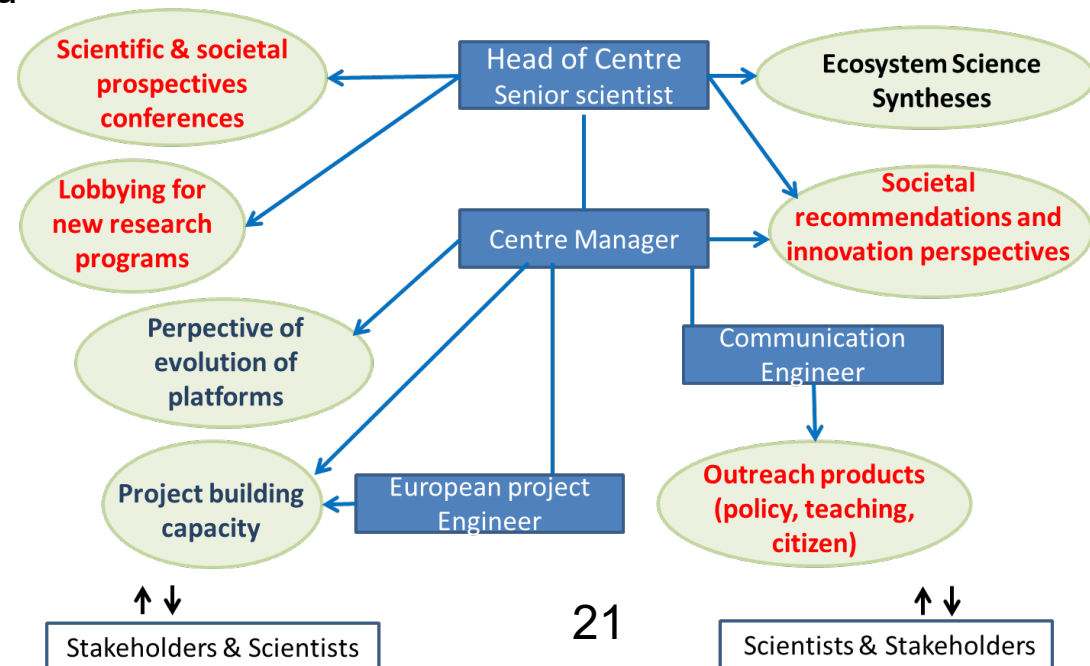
Scientific & societal prospectives conferences

Head of Centre Senior scientist

Ecosystem Science Syntheses

Lobbying for new research programs

Centre Manager

Societal recommendations and innovation perspectives

Perpective of evolution of platforms

Communication Engineer

Project building capacity

European project Engineer

Outreach products (policy, teaching, citizen)

↑↓

21

↑↓

Stakeholders & Scientists

Scientists & Stakeholders